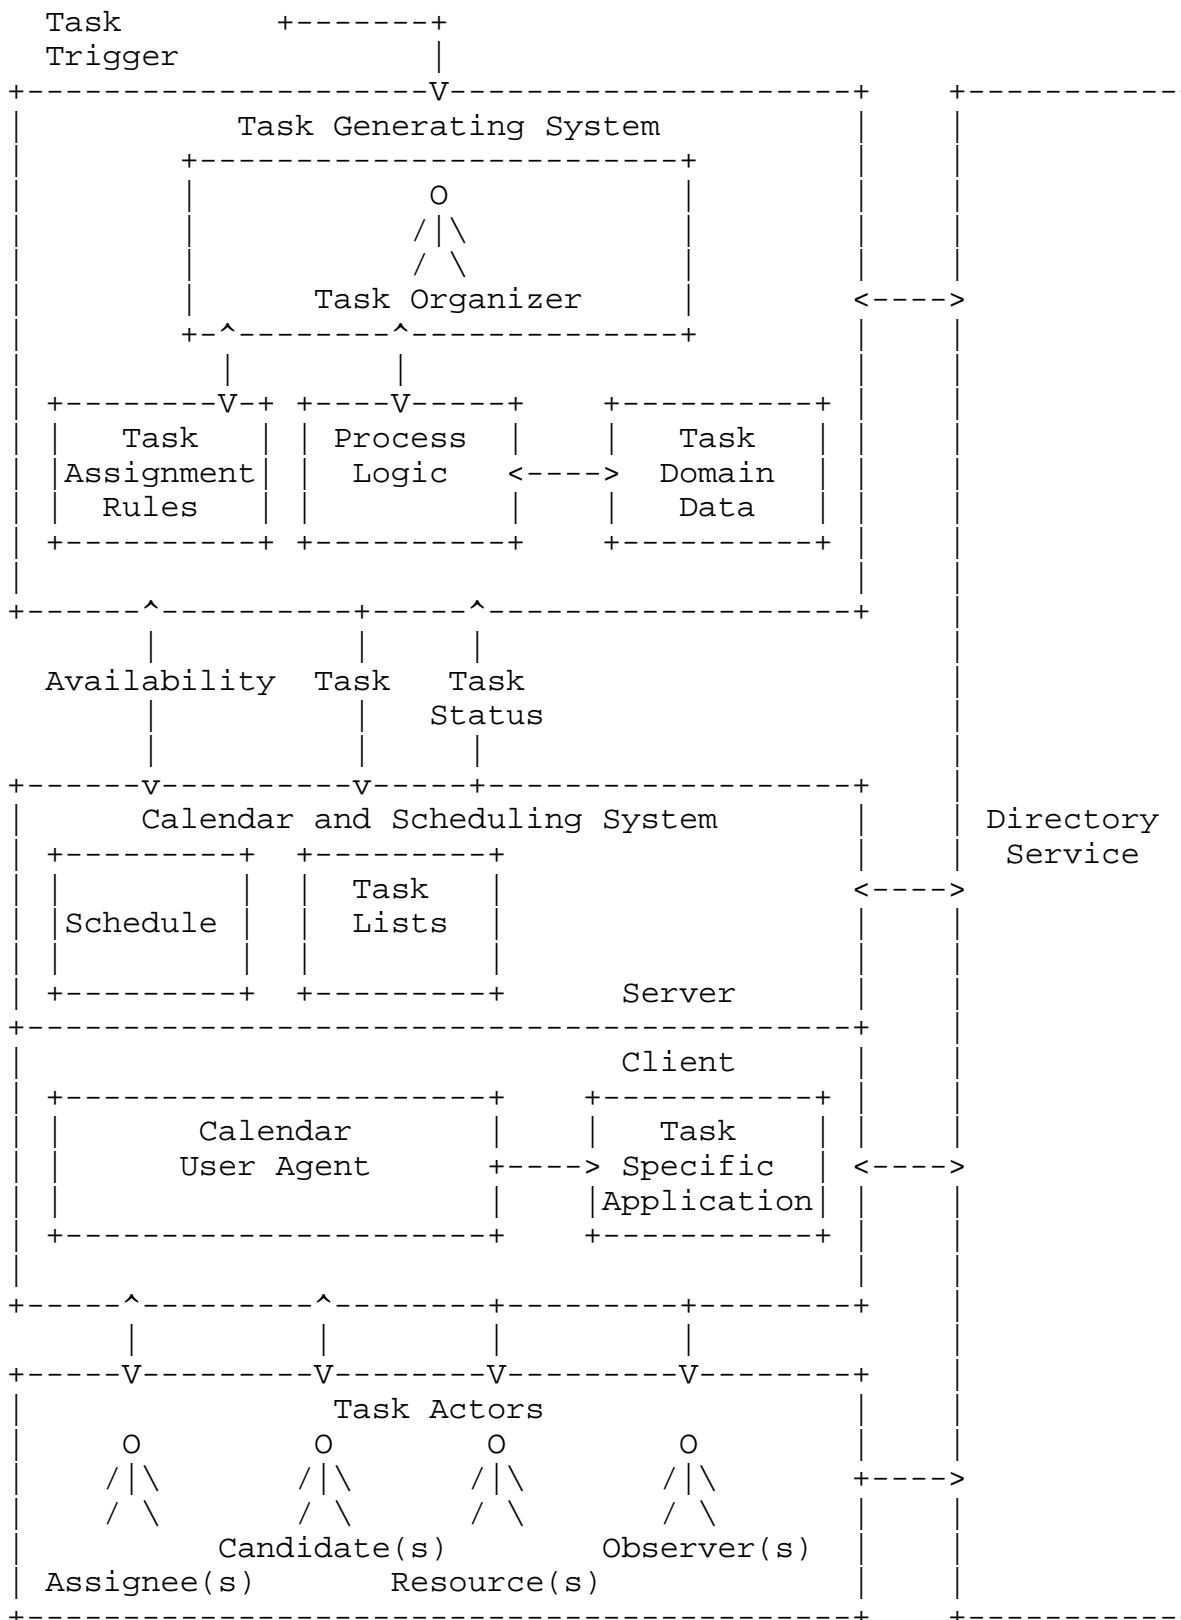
Task Trigger

Task Generating System

Task Organizer

Task Assignment Rules

Process Logic

Task Domain Data

Availability

Task

Task Status

Calendar and Scheduling System

Schedule

Task Lists

Server

Client

Calendar User Agent

Task Specific Application

Task Actors

Candidate(s)

Observer(s)

Assignee(s)

Resource(s)

Directory Service